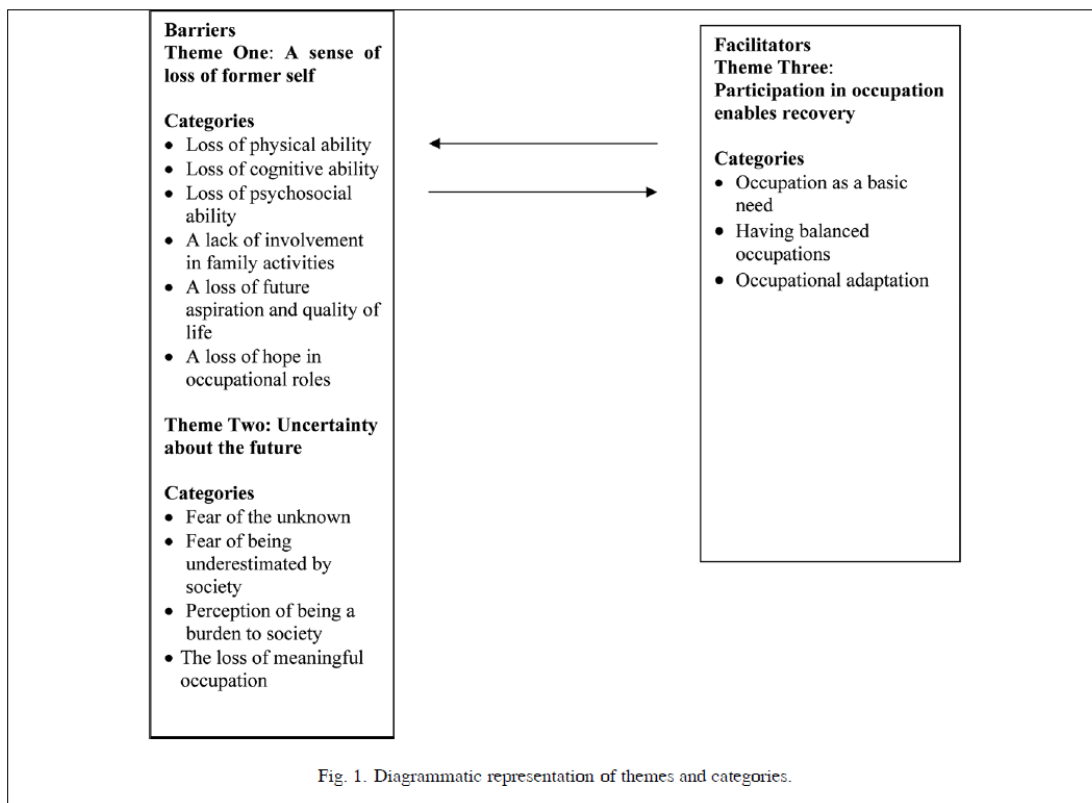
Barriers
Theme One: A sense of loss of former self

Categories
- Loss of physical ability
- Loss of cognitive ability
- Loss of psychosocial ability
- A lack of involvement in family activities
- A loss of future aspiration and quality of life
- A loss of hope in occupational roles

Theme Two: Uncertainty about the future

Categories
- Fear of the unknown
- Fear of being underestimated by society
- Perception of being a burden to society
- The loss of meaningful occupation

Facilitators
Theme Three: Participation in occupation enables recovery

Categories
- Occupation as a basic need
- Having balanced occupations
- Occupational adaptation

Fig. 1. Diagrammatic representation of themes and categories.